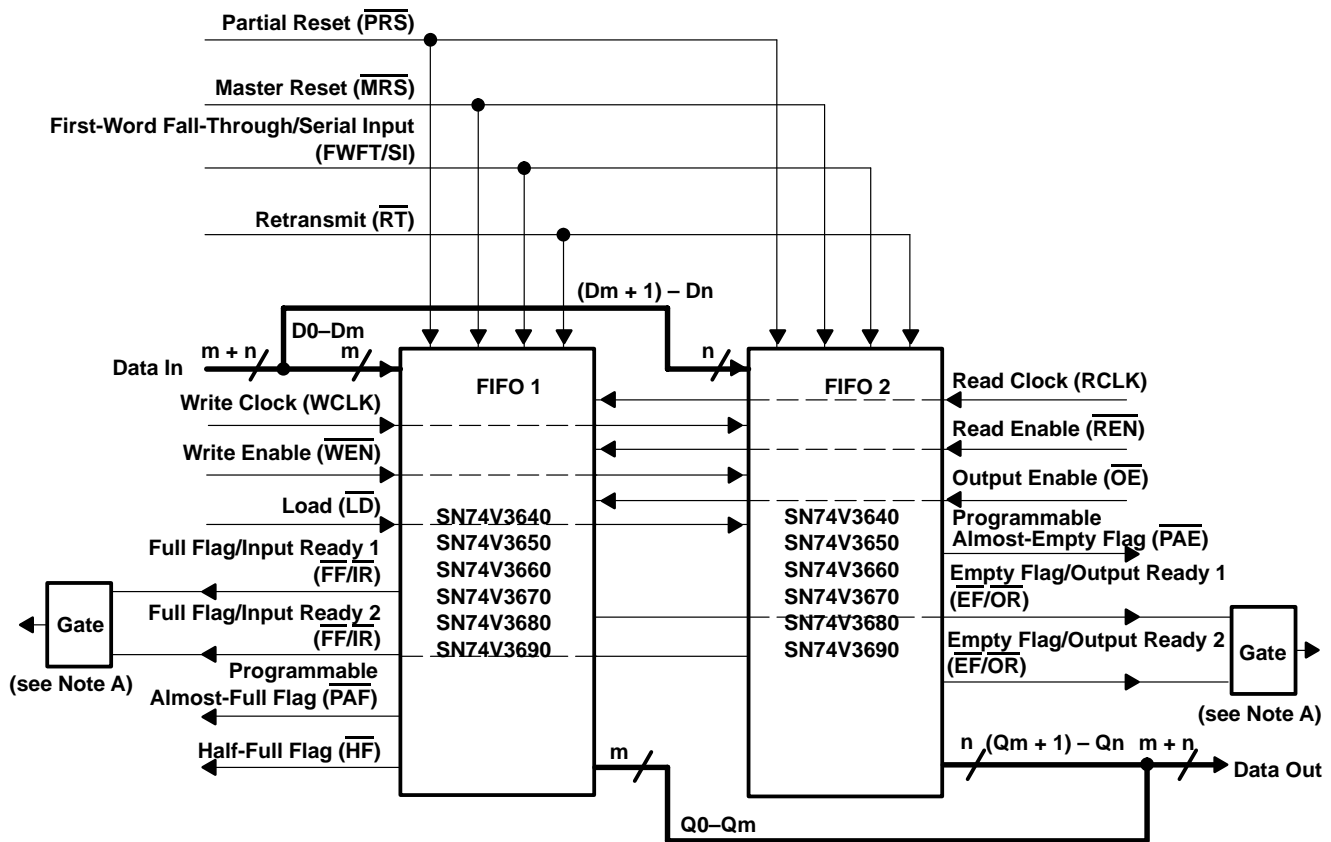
Partial Reset ($\overline{PRS}$)

Master Reset ($\overline{MRS}$)

First-Word Fall-Through/Serial Input (FWFT/SI)

Retransmit ($\overline{RT}$)

(Dm + 1) – Dn

D0–Dm

m + n

m

n

Data In

FIFO 1

FIFO 2

Read Clock (RCLK)

Write Clock (WCLK)

Read Enable ($\overline{REN}$)

Write Enable ($\overline{WEN}$)

Output Enable ($\overline{OE}$)

Load ($\overline{LD}$)

SN74V3640
SN74V3650
SN74V3660
SN74V3670
SN74V3680
SN74V3690

SN74V3640
SN74V3650
SN74V3660
SN74V3670
SN74V3680
SN74V3690

Programmable Almost-Empty Flag ($\overline{PAE}$)

Full Flag/Input Ready 1 ($\overline{FF}/\overline{IR}$)

Empty Flag/Output Ready 1 ($\overline{EF}/\overline{OR}$)

Gate

Full Flag/Input Ready 2 ($\overline{FF}/\overline{IR}$)

Empty Flag/Output Ready 2 ($\overline{EF}/\overline{OR}$)

Gate

(see Note A)

Programmable Almost-Full Flag ($\overline{PAF}$)

(see Note A)

Half-Full Flag ($\overline{HF}$)

m

n

(Qm + 1) – Qn

m + n

Data Out

Q0–Qm